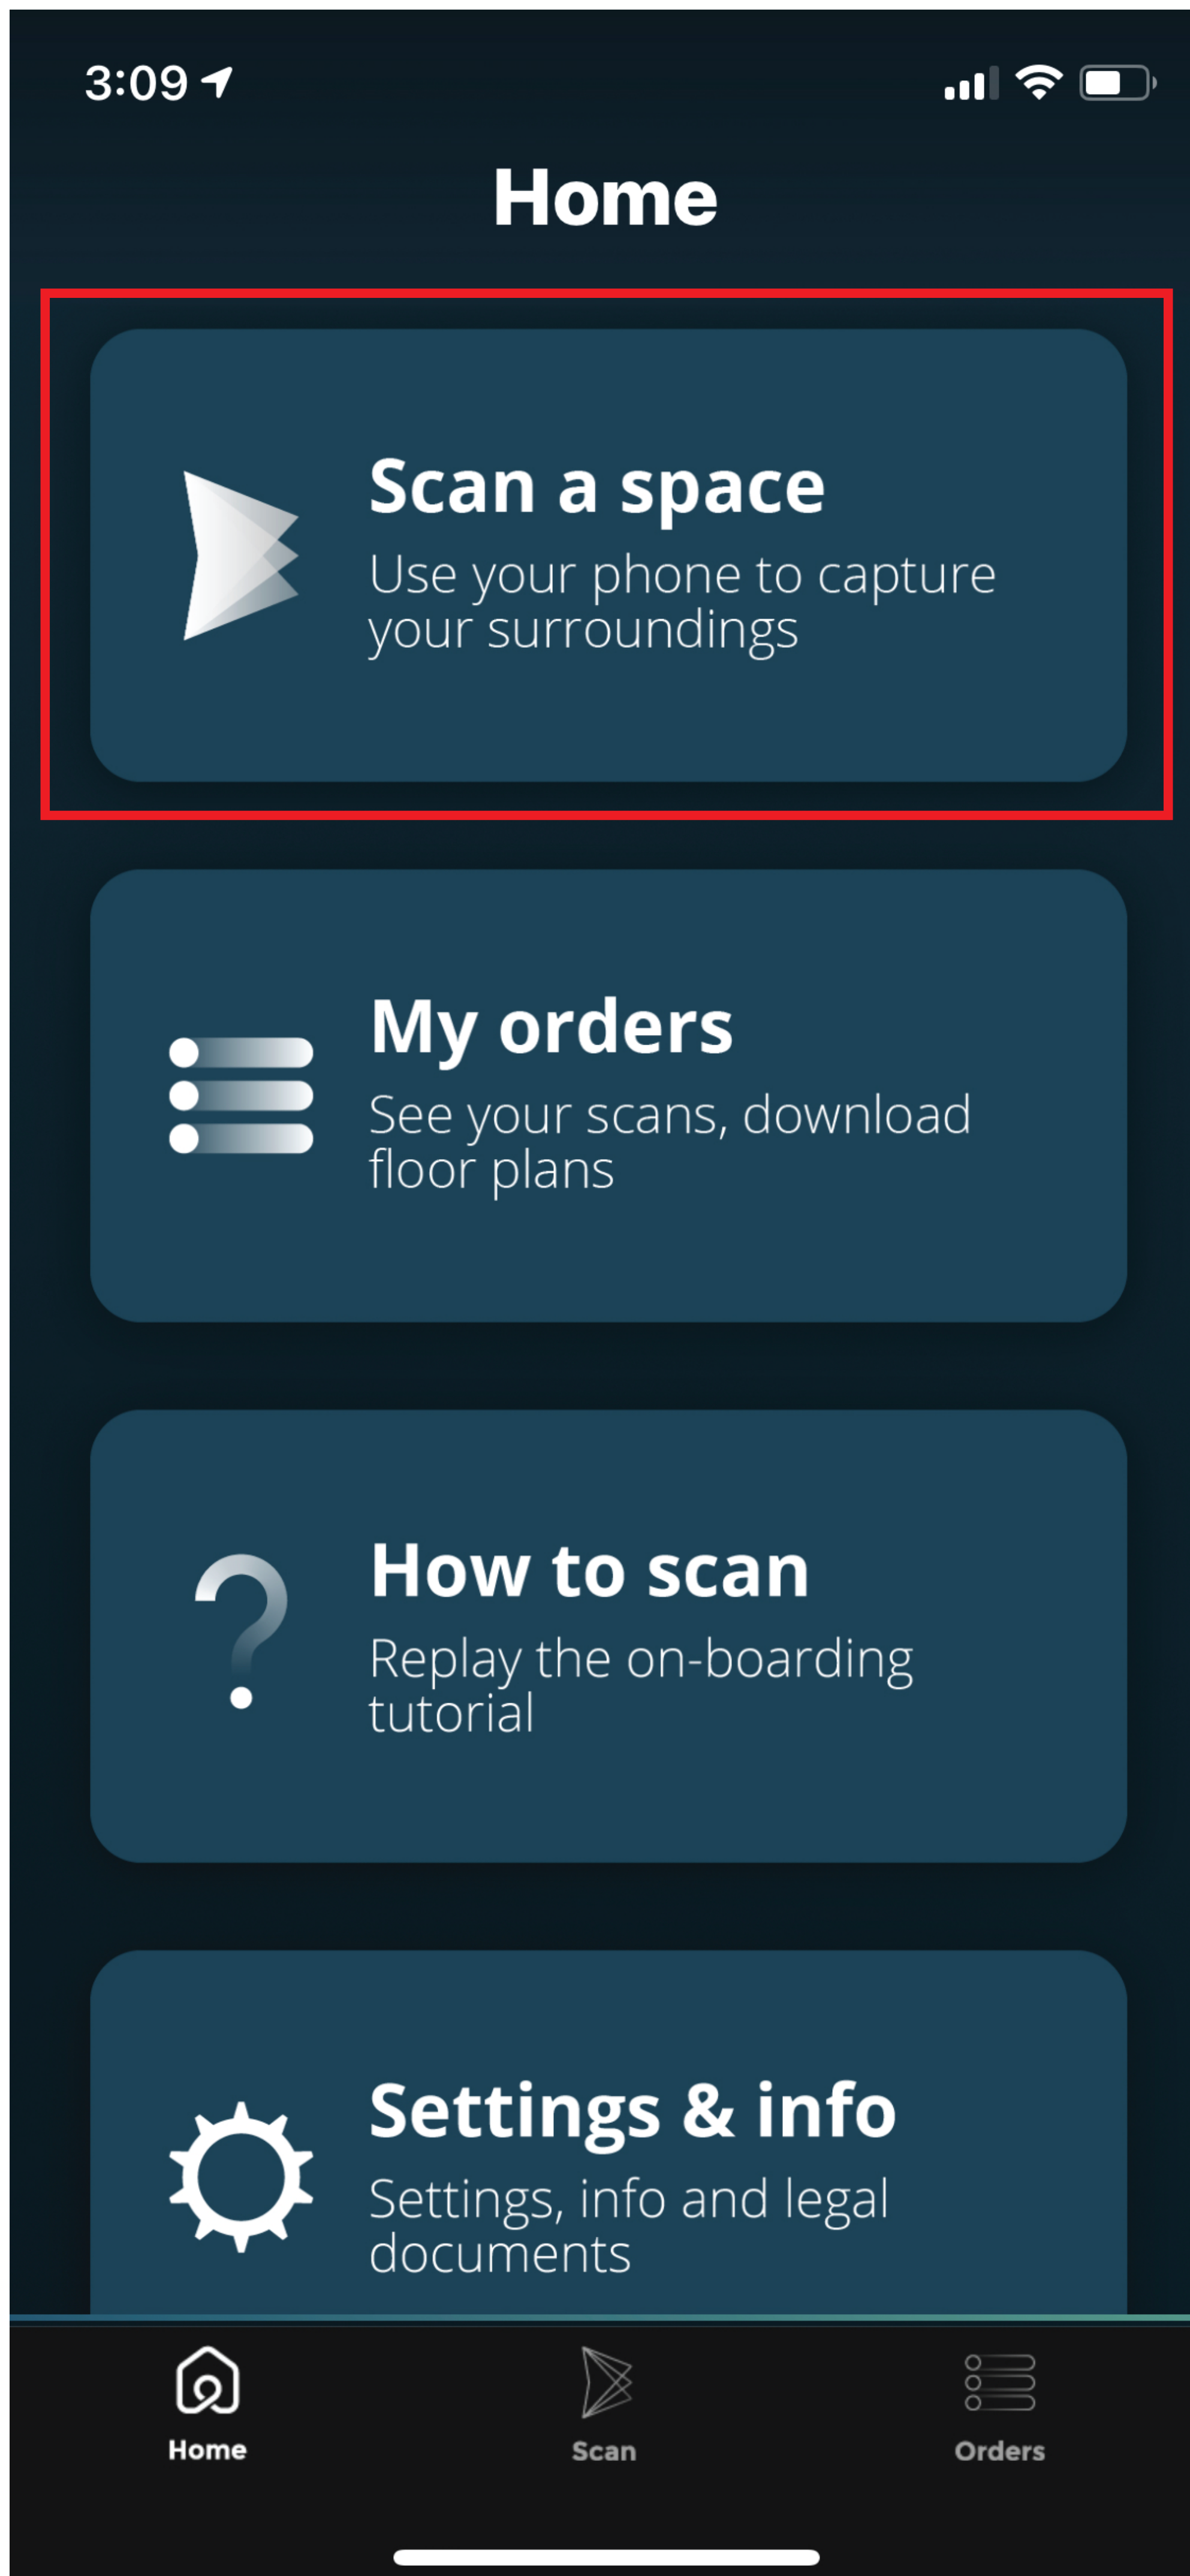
3:09

Home

Scan a space
Use your phone to capture your surroundings

My orders
See your scans, download floor plans

How to scan
Replay the on-boarding tutorial

Settings & info
Settings, info and legal documents

Home
Scan
Orders